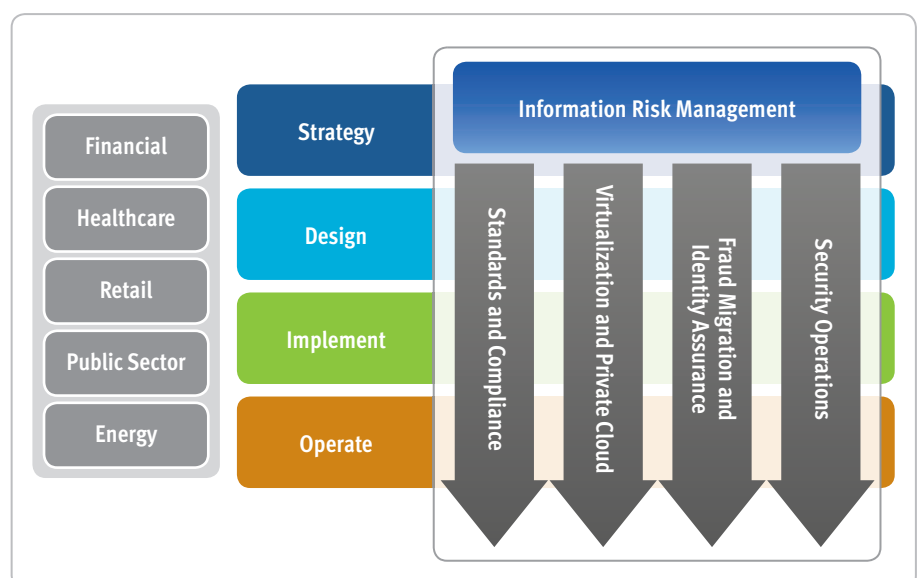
Financial
Healthcare
Retail
Public Sector
Energy

Strategy
Design
Implement
Operate

Information Risk Management

Standards and Compliance
Virtualization and Private Cloud
Fraud Migration and Identity Assurance
Security Operations